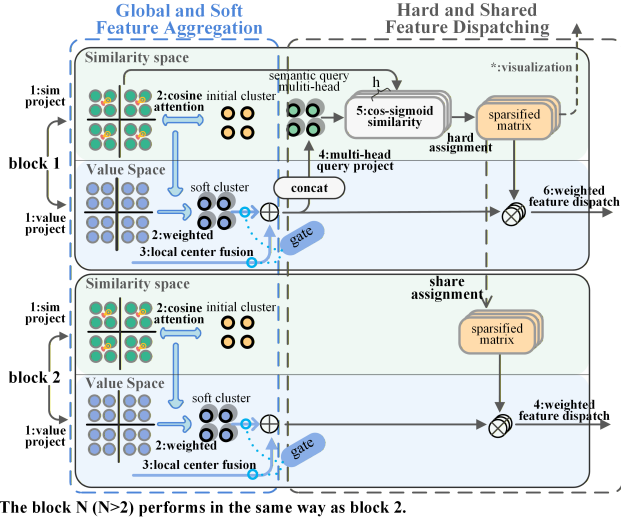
Global and Soft Feature Aggregation

Hard and Shared Feature Dispatching

Similarity space

*:visualization

1:sim project

2:cosine attention

initial cluster

semantic query multi-head

h

5:cos-sigmoid similarity

sparsified matrix

hard assignment

block 1

4:multi-head query project

Value Space

soft cluster

concat

6:weighted feature dispatch

1:value project

2:weighted

3:local center fusion

gate

share assignment

Similarity space

1:sim project

2:cosine attention

initial cluster

sparsified matrix

block 2

Value Space

soft cluster

4:weighted feature dispatch

1:value project

2:weighted

3:local center fusion

gate

The block N (N>2) performs in the same way as block 2.